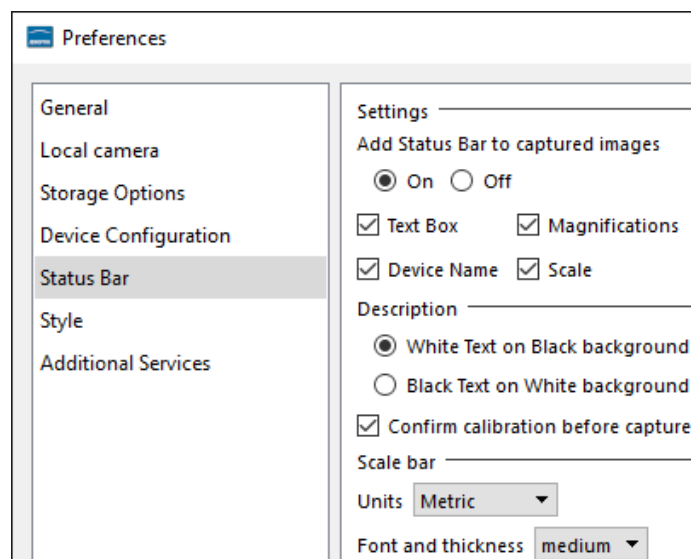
Preferences

General
Local camera
Storage Options
Device Configuration
Status Bar
Style
Additional Services

Settings
Add Status Bar to captured images
On Off
Text Box Magnifications
Device Name Scale
Description
White Text on Black background
Black Text on White background
Confirm calibration before capture
Scale bar
Units Metric
Font and thickness medium